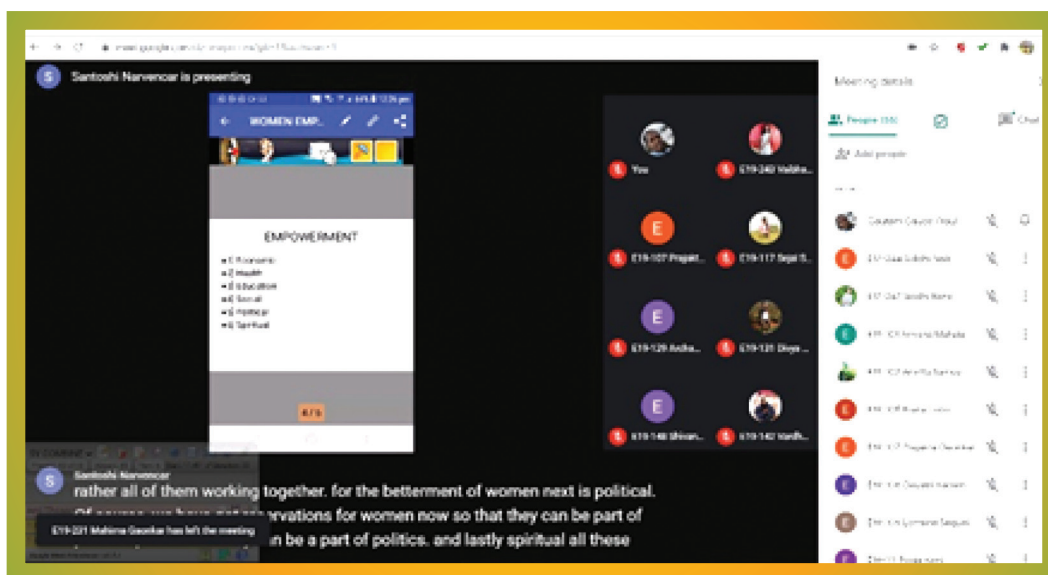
Santoshi Narvencar is presenting

WOMEN EMP...

EMPOWERMENT

1 Economic
2 Health
3 Education
4 Social
5 Political
6 Spiritual

You
E19-240 Vaibha...
E19-107 Prajakt...
E19-117 Sejal S...
E19-129 Ankita...
E19-131 Divya...
E19-140 Shivan...
E19-142 Vardh...

Meeting details
People (55)
Chat
Add people

Santoshi Narvencar
rather all of them working together. for the betterment of women next is political.
Of course, we have got reservations for women now so that they can be part of
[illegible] an be a part of politics. and lastly spiritual all these

E19-221 Mahima Gaonkar has left the meeting